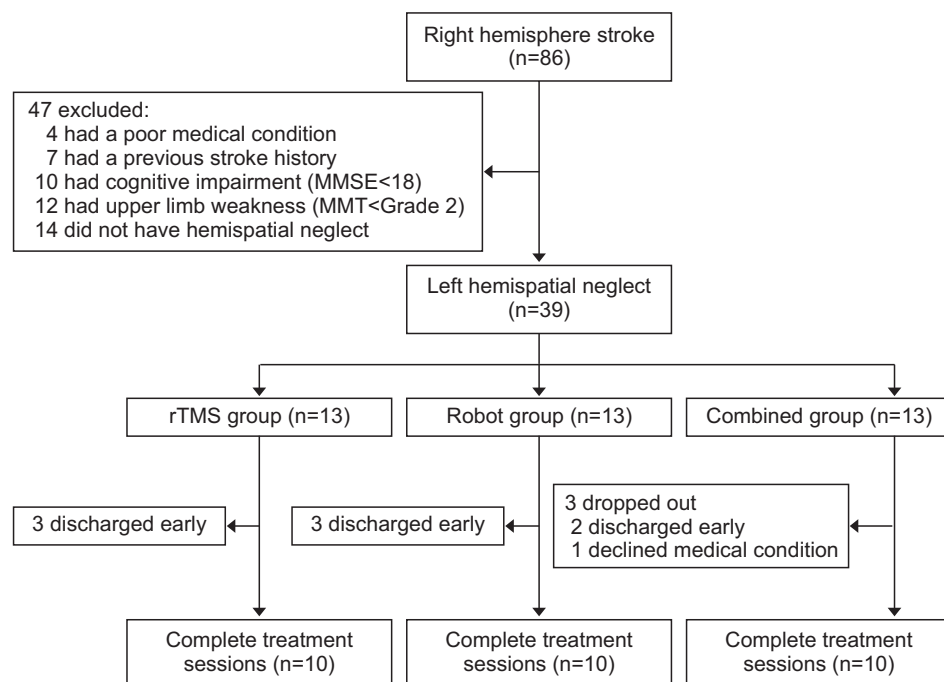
Right hemisphere stroke (n=86)

47 excluded:
4 had a poor medical condition
7 had a previous stroke history
10 had cognitive impairment (MMSE<18)
12 had upper limb weakness (MMT<Grade 2)
14 did not have hemispatial neglect

Left hemispatial neglect (n=39)

rTMS group (n=13)

Robot group (n=13)

Combined group (n=13)

3 discharged early

3 discharged early

3 dropped out
2 discharged early
1 declined medical condition

Complete treatment sessions (n=10)

Complete treatment sessions (n=10)

Complete treatment sessions (n=10)